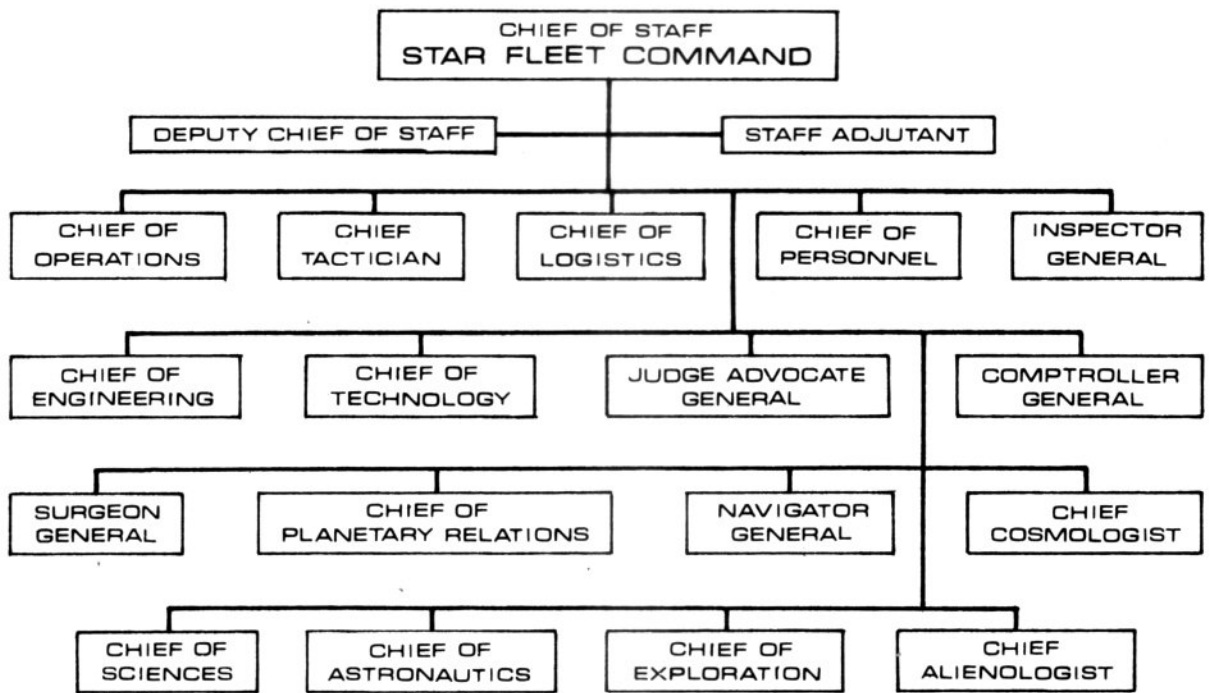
CHIEF OF STAFF
STAR FLEET COMMAND

DEPUTY CHIEF OF STAFF

STAFF ADJUTANT

CHIEF OF OPERATIONS

CHIEF TACTICIAN

CHIEF OF LOGISTICS

CHIEF OF PERSONNEL

INSPECTOR GENERAL

CHIEF OF ENGINEERING

CHIEF OF TECHNOLOGY

JUDGE ADVOCATE GENERAL

COMPTROLLER GENERAL

SURGEON GENERAL

CHIEF OF PLANETARY RELATIONS

NAVIGATOR GENERAL

CHIEF COSMOLOGIST

CHIEF OF SCIENCES

CHIEF OF ASTRONAUTICS

CHIEF OF EXPLORATION

CHIEF ALIENOLOGIST